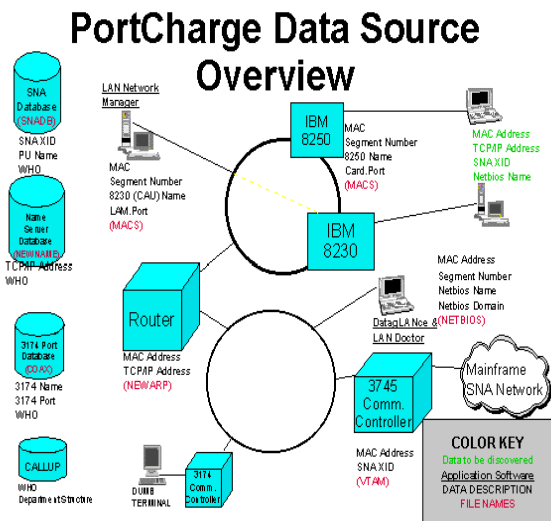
PortCharge Data Source Overview

SNA Database (SNADB)
SNA XID
PU Name
WHO

Name Server Database (NEWNAME)
TCP/IP Address
WHO

3174 Port Database (COAX)
3174 Name
3174 Port
WHO

CALLUP
WHO
DepartmentStructure

LAN Network Manager
MAC
Segment Number
8230 (CAU) Name
LAM.Port
(MACS)

IBM 8250
MAC
Segment Number
8250 Name
Card.Port
(MACS)

MAC Address
TCP/IP Address
SNA XID
Netbios Name

IBM 8230

MAC Address
Segment Number
Netbios Name
Netbios Domain
(NETBIOS)

Router
MAC Address
TCP/IP Address
(NEWARP)

DatagLANce & LAN Doctor

Mainframe SNA Network

3745 Comm. Controller
MAC Address
SNA XID
(VTAM)

DUMB TERMINAL

3174 Comm. Controller

COLOR KEY
Data to be discovered
Application Software
DATA DESCRIPTION
FILE NAMES